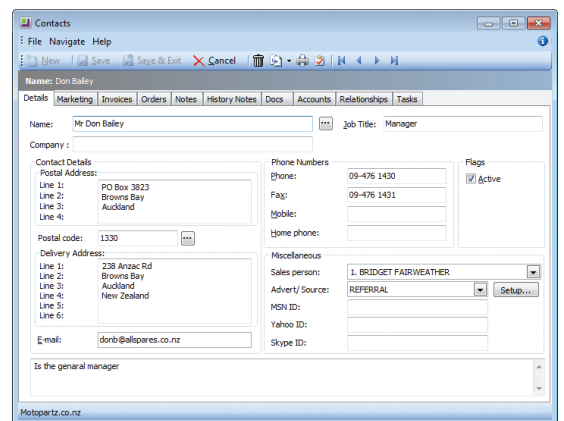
Contacts

File Navigate Help

New | Save | Save & Exit | Cancel

Name: Don Bailey

Details | Marketing | Invoices | Orders | Notes | History Notes | Docs | Accounts | Relationships | Tasks

Name: Mr Don Bailey ... Job Title: Manager

Company :

Contact Details
Postal Address:
Line 1: PO Box 3823
Line 2: Browns Bay
Line 3: Auckland
Line 4:

Postal code: 1330 ...

Delivery Address:
Line 1: 238 Anzac Rd
Line 2: Browns Bay
Line 3: Auckland
Line 4: New Zealand
Line 5:
Line 6:

E-mail: donb@allspares.co.nz

Phone Numbers
Phone: 09-476 1430
Fax: 09-476 1431
Mobile:
Home phone:

Flags
Active

Miscellaneous
Sales person: 1. BRIDGET FAIRWEATHER
Advert/ Source: REFERRAL Setup...
MSN ID:
Yahoo ID:
Skype ID:

Is the genaral manager

Motopartz.co.nz